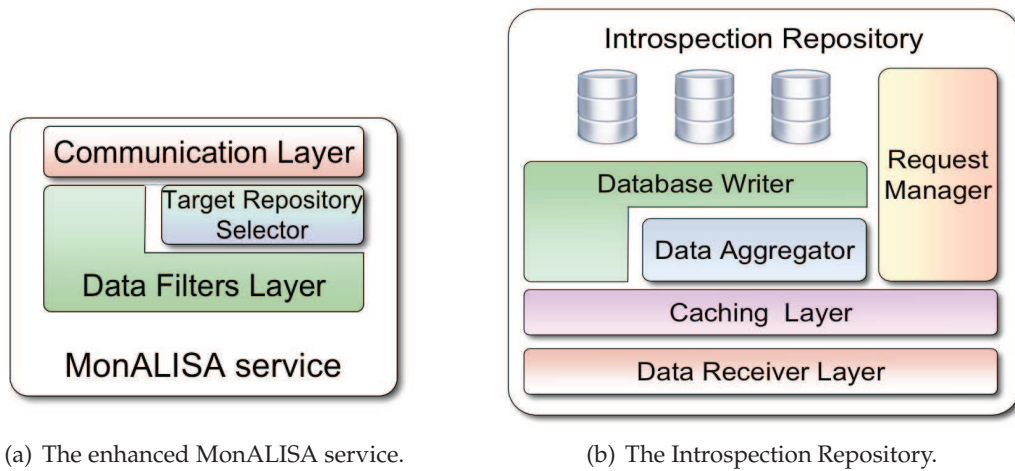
Communication Layer

Target Repository Selector

Data Filters Layer

MonALISA service

(a) The enhanced MonALISA service.

Introspection Repository

Database Writer

Data Aggregator

Request Manager

Caching Layer

Data Receiver Layer

(b) The Introspection Repository.